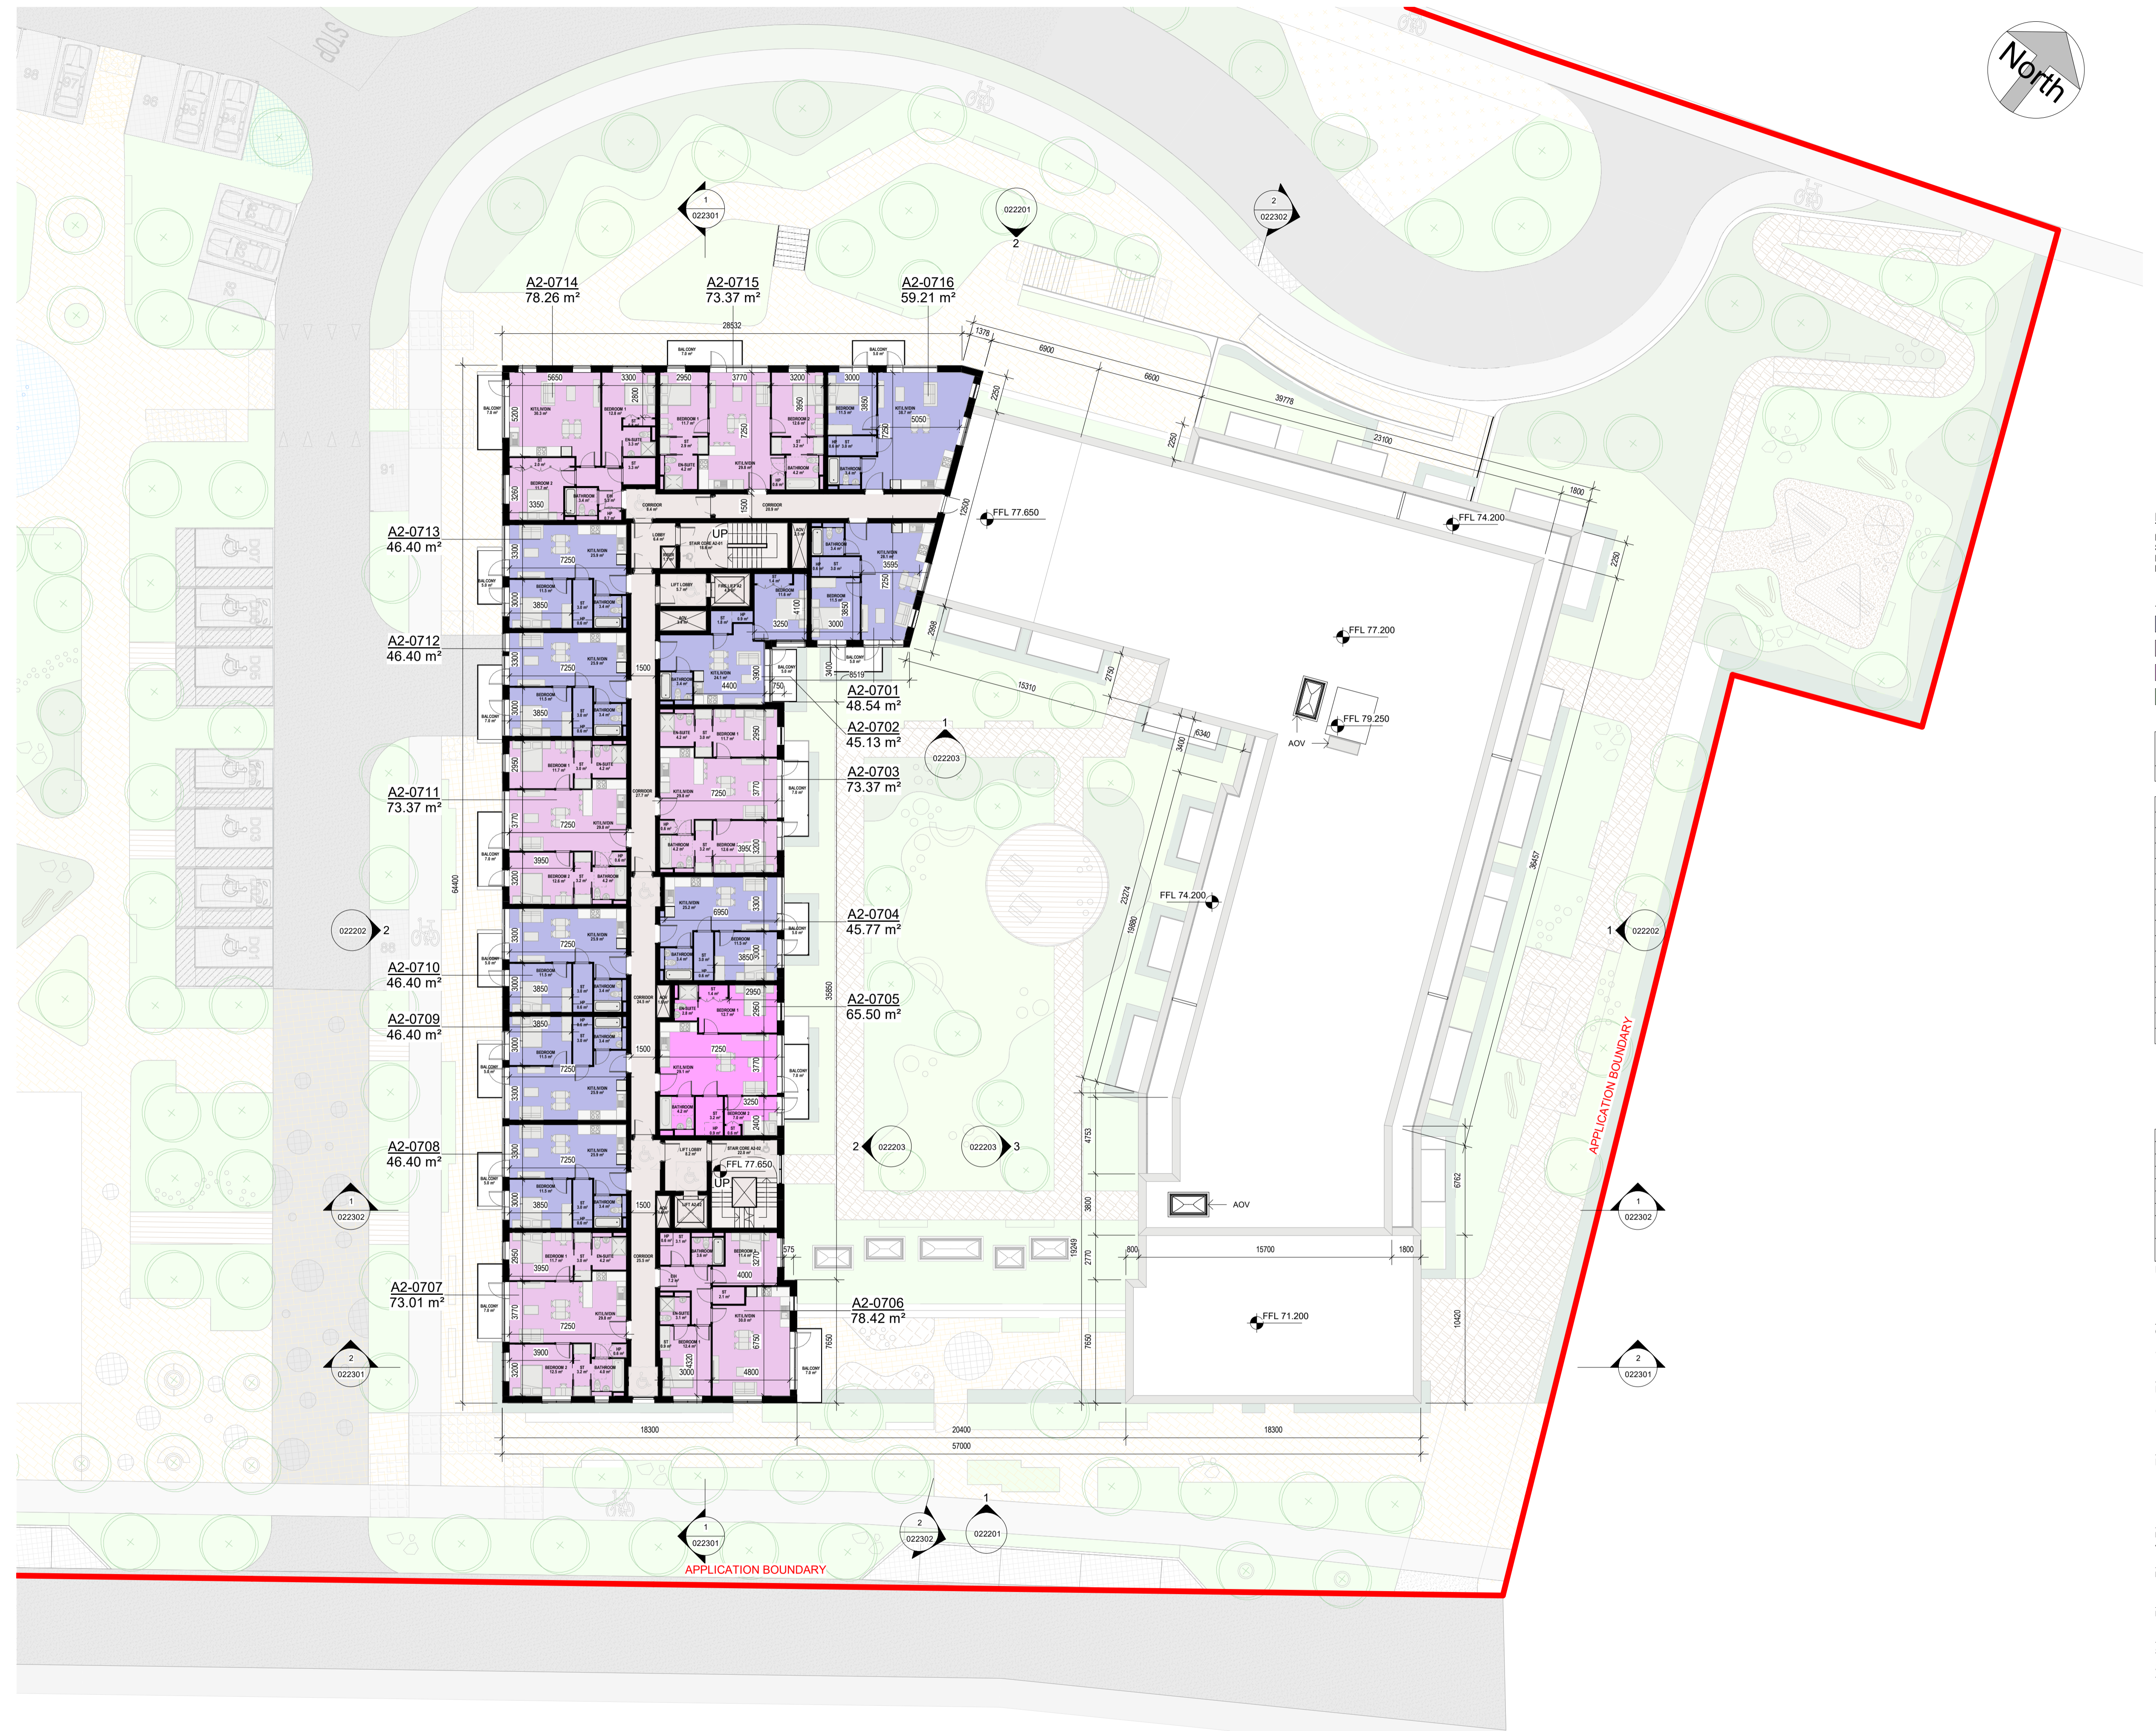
North

STOP

A2-0714
78.26 m²

A2-0715
73.37 m²

A2-0716
59.21 m²

28532

1
022301

022201
2

2
022302

A2-0713
46.40 m²

A2-0712
46.40 m²

A2-0711
73.37 m²

A2-0710
46.40 m²

A2-0709
46.40 m²

A2-0708
46.40 m²

A2-0707
73.01 m²

A2-0701
48.54 m²

A2-0702
45.13 m²

A2-0703
73.37 m²

A2-0704
45.77 m²

A2-0705
65.50 m²

A2-0706
78.42 m²

UP

UP

FFL 77.650

FFL 74.200

FFL 77.200

FFL 79.250

AOV

FFL 74.200

FFL 77.650

AOV

FFL 71.200

1
022203

022202
2

2
022203

022203
3

1
022202

1
022302

1
022302

2
022301

2
022301

1
022301

2
022302

1
022201

APPLICATION BOUNDARY

APPLICATION BOUNDARY

1378
6900
6600
39778
23100
1800
2250
2250
2250
2500
2968
15310
2750
6340
3400
23274
19980
36457
6762
4753
3800
2770
19249
7650
800
15700
1800
10420
18300
20400
18300
57000
35850
6400
8519
750
575